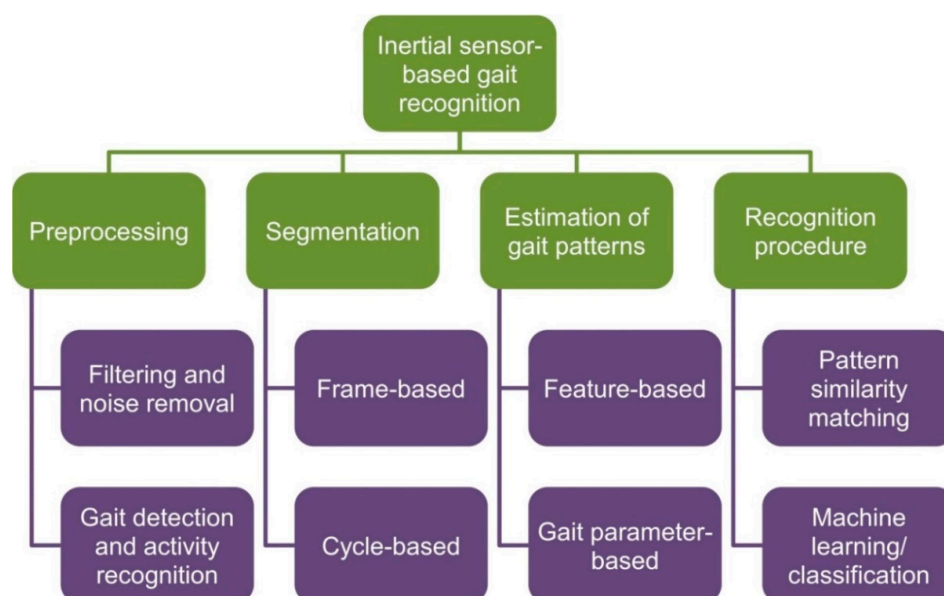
Inertial sensor-based gait recognition

Preprocessing

Filtering and noise removal

Gait detection and activity recognition

Segmentation

Frame-based

Cycle-based

Estimation of gait patterns

Feature-based

Gait parameter-based

Recognition procedure

Pattern similarity matching

Machine learning/ classification